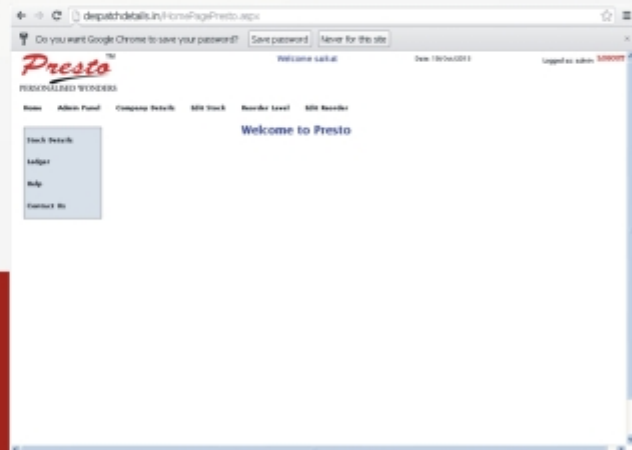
depatchdetails.in/HomePagePresto.aspx

Do you want Google Chrome to save your password? Save password Never for this site

Presto™
PERSONALISED WONDERS

Welcome sahal

Date: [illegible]

Logged as: admin LOGOUT

Home Admin Panel Company Details Edit Stock Reorder Level Edit Reorder

Stock Details
Ledger
Help
Contact Us

Welcome to Presto